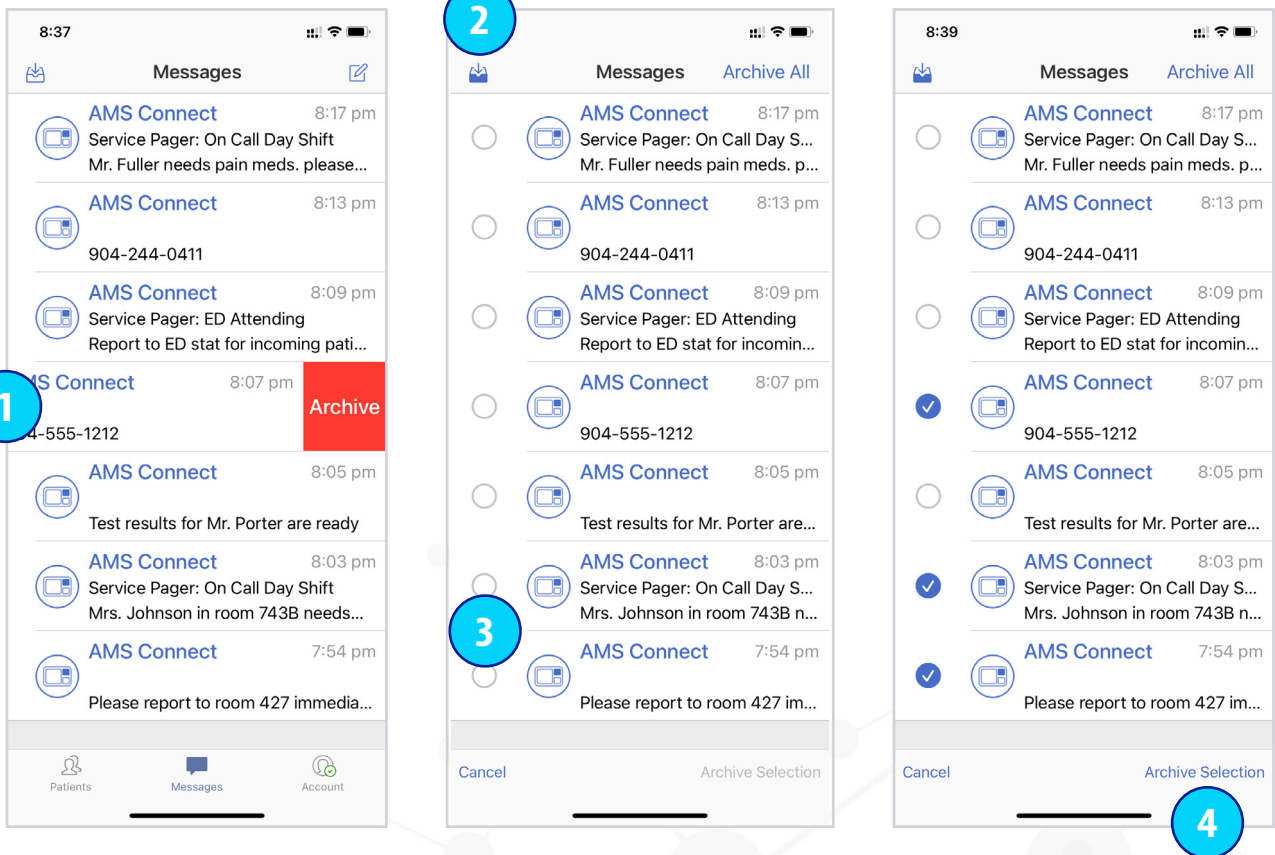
8:37

Messages

AMS Connect 8:17 pm
Service Pager: On Call Day Shift
Mr. Fuller needs pain meds. please...

AMS Connect 8:13 pm
904-244-0411

AMS Connect 8:09 pm
Service Pager: ED Attending
Report to ED stat for incoming pati...

1

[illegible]S Connect 8:07 pm
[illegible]4-555-1212
Archive

AMS Connect 8:05 pm
Test results for Mr. Porter are ready

AMS Connect 8:03 pm
Service Pager: On Call Day Shift
Mrs. Johnson in room 743B needs...

AMS Connect 7:54 pm
Please report to room 427 immedia...

Patients Messages Account

2

Messages Archive All

AMS Connect 8:17 pm
Service Pager: On Call Day S...
Mr. Fuller needs pain meds. p...

AMS Connect 8:13 pm
904-244-0411

AMS Connect 8:09 pm
Service Pager: ED Attending
Report to ED stat for incomin...

AMS Connect 8:07 pm
904-555-1212

AMS Connect 8:05 pm
Test results for Mr. Porter are...

AMS Connect 8:03 pm
Service Pager: On Call Day S...
Mrs. Johnson in room 743B n...

3

AMS Connect 7:54 pm
Please report to room 427 im...

Cancel Archive Selection

8:39

Messages Archive All

AMS Connect 8:17 pm
Service Pager: On Call Day S...
Mr. Fuller needs pain meds. p...

AMS Connect 8:13 pm
904-244-0411

AMS Connect 8:09 pm
Service Pager: ED Attending
Report to ED stat for incomin...

AMS Connect 8:07 pm
904-555-1212

AMS Connect 8:05 pm
Test results for Mr. Porter are...

AMS Connect 8:03 pm
Service Pager: On Call Day S...
Mrs. Johnson in room 743B n...

AMS Connect 7:54 pm
Please report to room 427 im...

Cancel Archive Selection

4